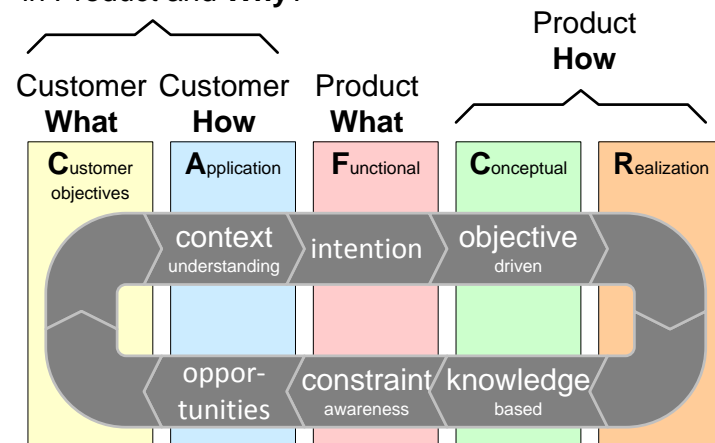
in Product and Why?

Product
**How**

Customer
**What**

Customer
**How**

Product
**What**

**C**ustomer objectives

**A**pplication

**F**unctional

**C**onceptual

**R**ealization

context
understanding

intention

objective
driven

oppor-
tunities

constraint
awareness

knowledge
based